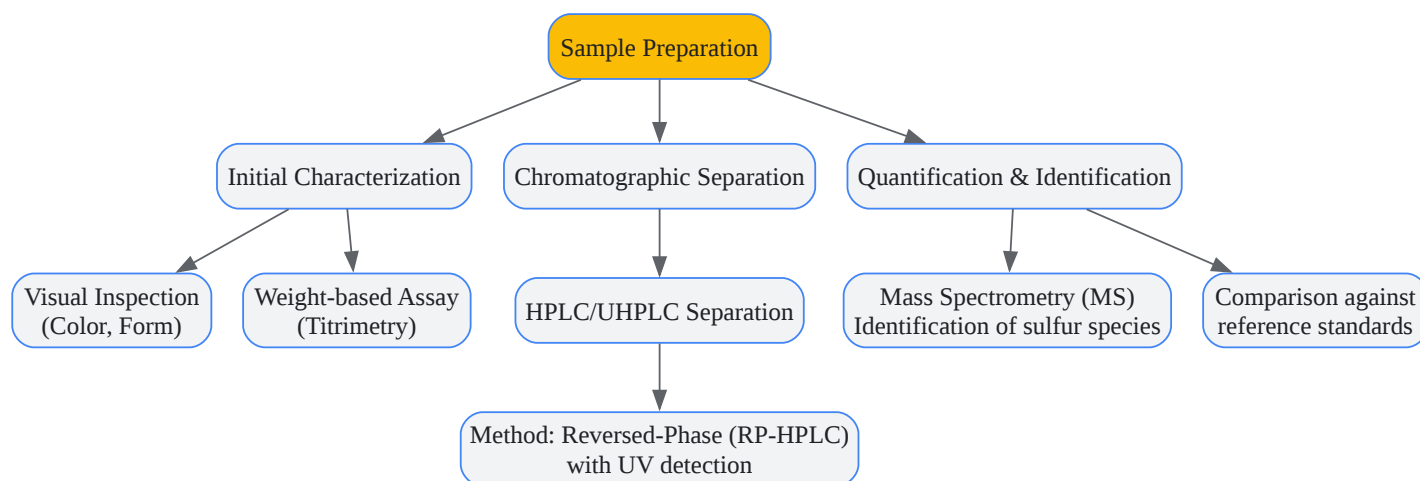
Sample Preparation

Initial Characterization

Chromatographic Separation

Quantification & Identification

Visual Inspection (Color, Form)

Weight-based Assay (Titrimetry)

HPLC/UHPLC Separation

Mass Spectrometry (MS) Identification of sulfur species

Comparison against reference standards

Method: Reversed-Phase (RP-HPLC) with UV detection